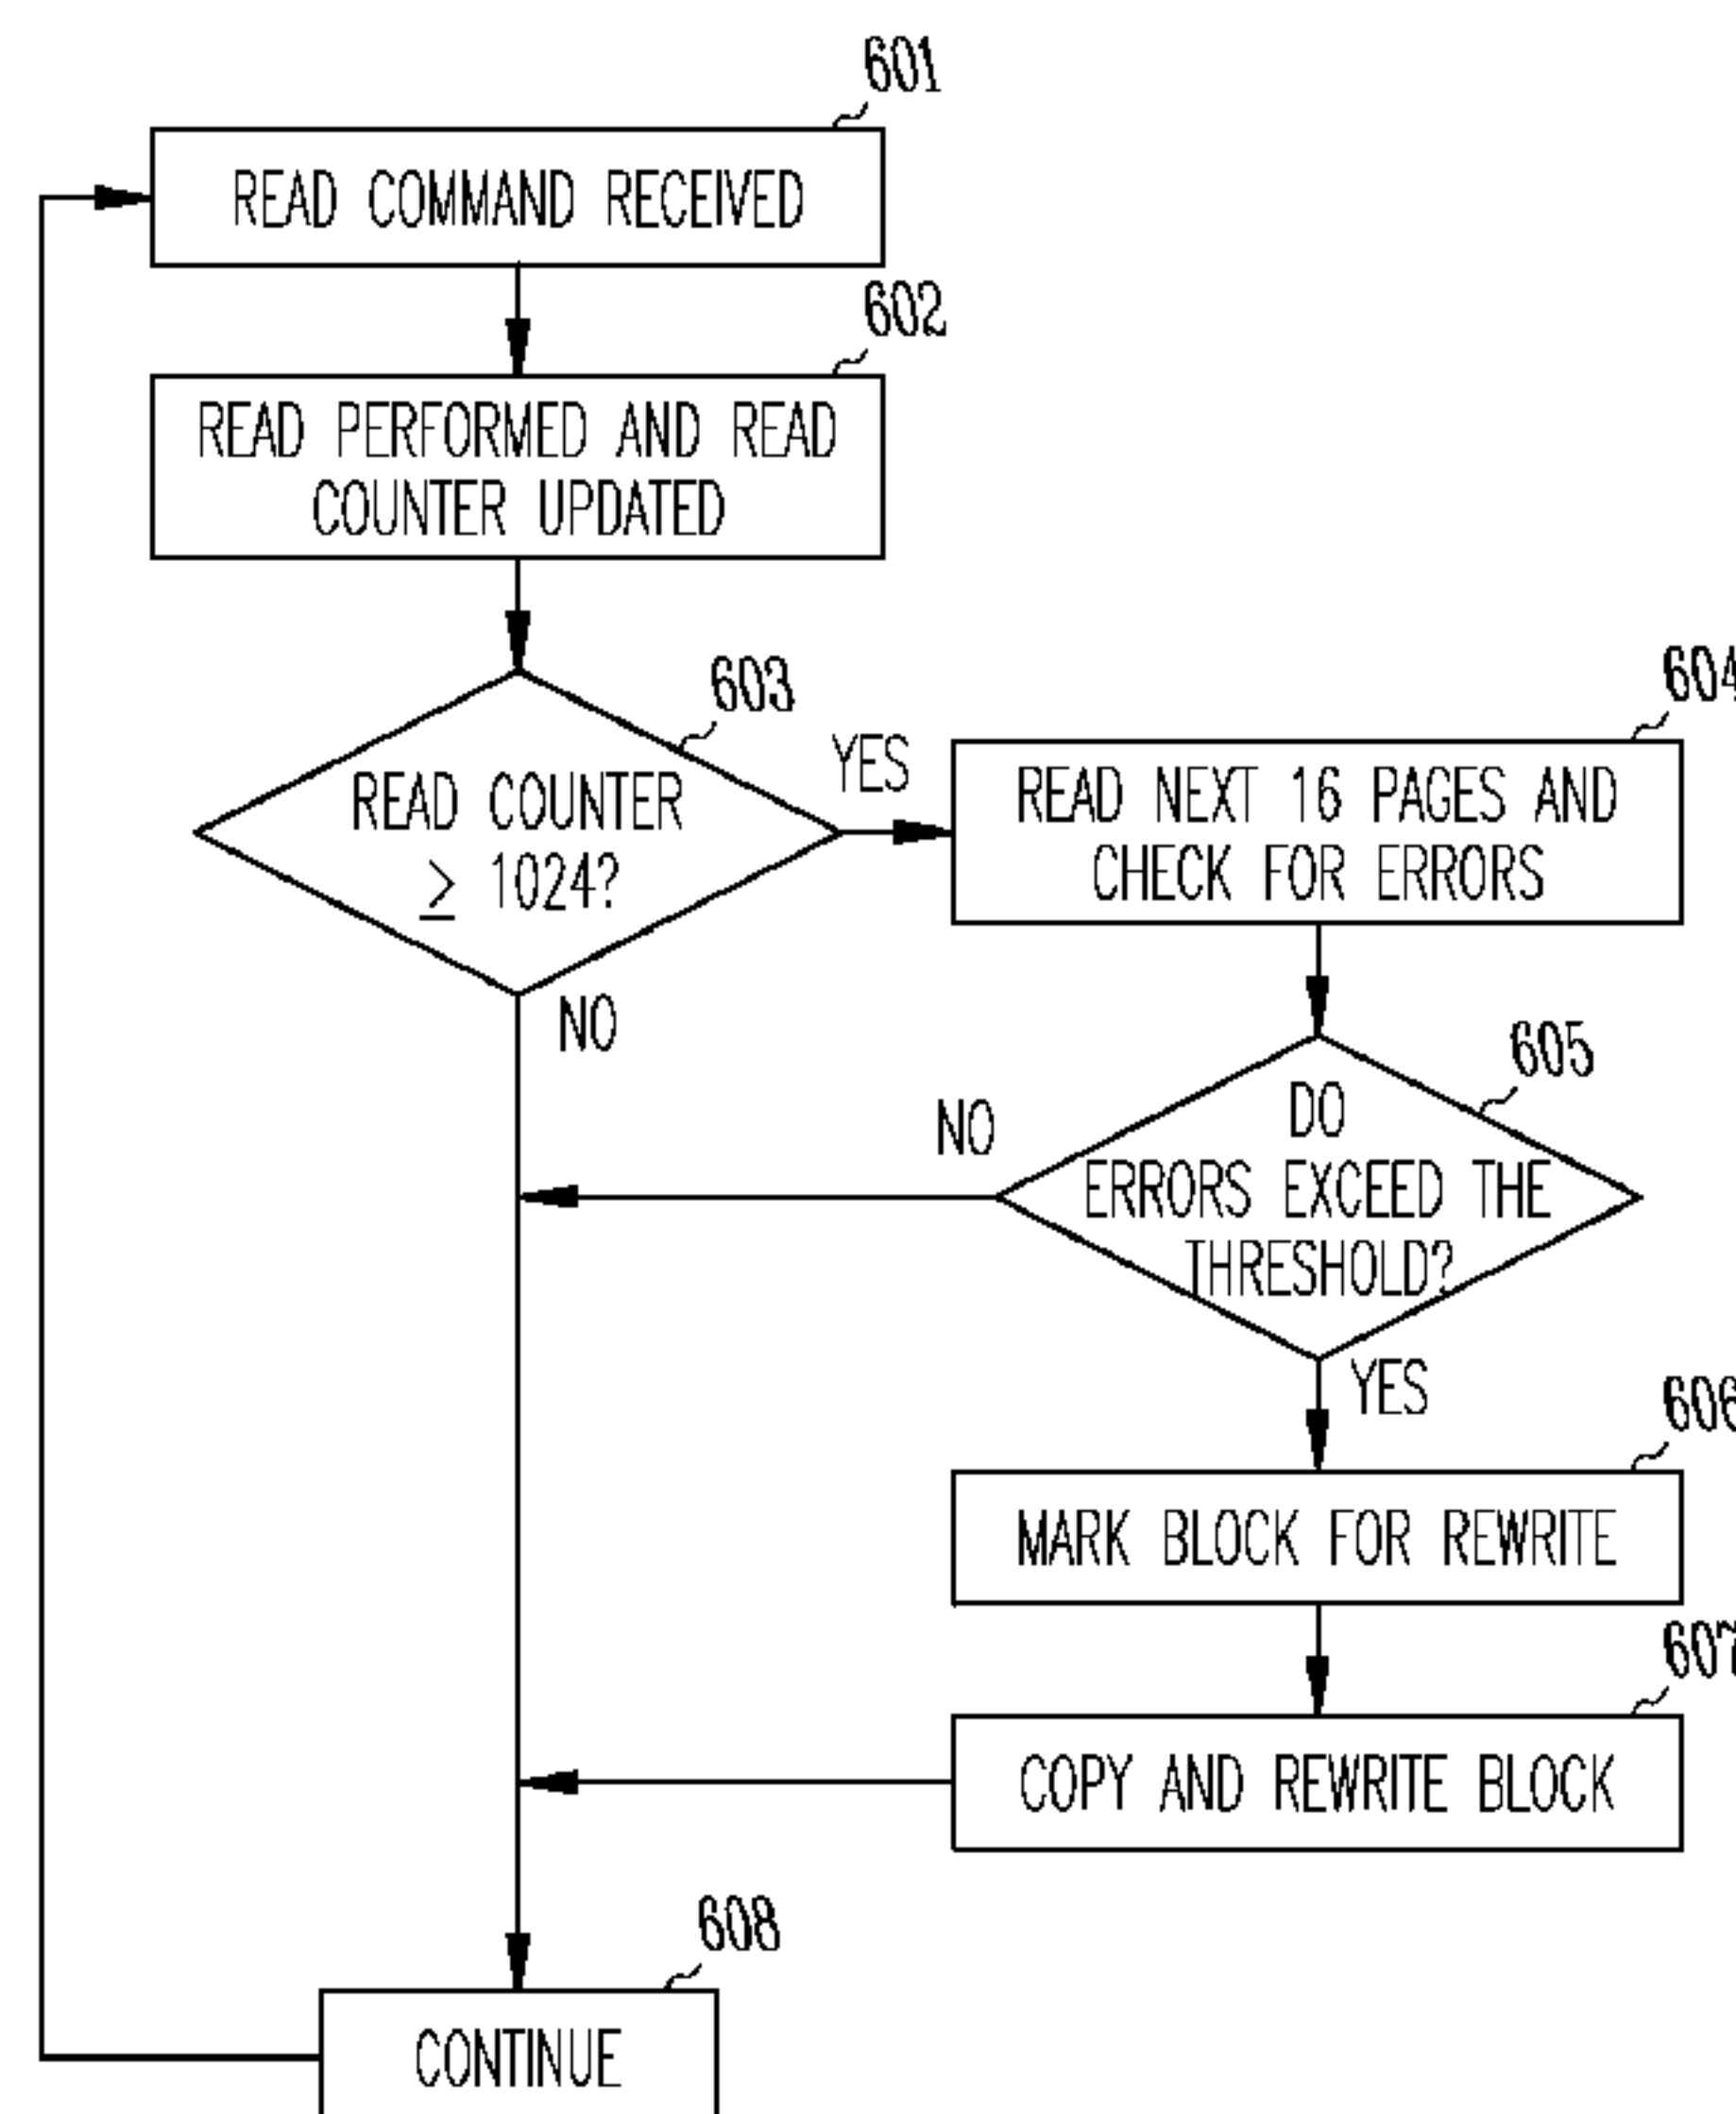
601

READ COMMAND RECEIVED

602

READ PERFORMED AND READ COUNTER UPDATED

603

READ COUNTER $\geq$ 1024?

YES

604

READ NEXT 16 PAGES AND CHECK FOR ERRORS

NO

605

NO

DO ERRORS EXCEED THE THRESHOLD?

YES

606

MARK BLOCK FOR REWRITE

607

COPY AND REWRITE BLOCK

608

CONTINUE